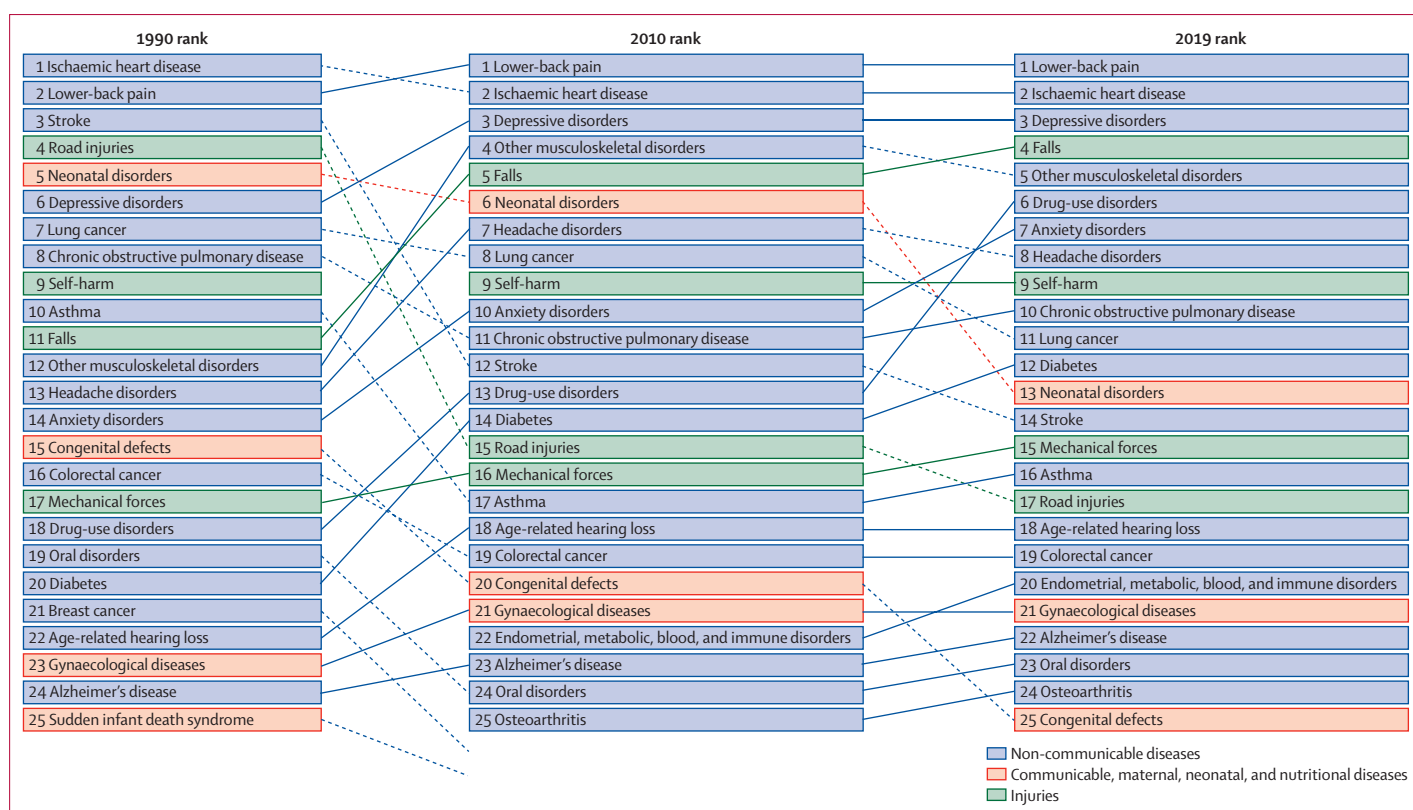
1990 rank

1 Ischaemic heart disease
2 Lower-back pain
3 Stroke
4 Road injuries
5 Neonatal disorders
6 Depressive disorders
7 Lung cancer
8 Chronic obstructive pulmonary disease
9 Self-harm
10 Asthma
11 Falls
12 Other musculoskeletal disorders
13 Headache disorders
14 Anxiety disorders
15 Congenital defects
16 Colorectal cancer
17 Mechanical forces
18 Drug-use disorders
19 Oral disorders
20 Diabetes
21 Breast cancer
22 Age-related hearing loss
23 Gynaecological diseases
24 Alzheimer's disease
25 Sudden infant death syndrome

2010 rank

1 Lower-back pain
2 Ischaemic heart disease
3 Depressive disorders
4 Other musculoskeletal disorders
5 Falls
6 Neonatal disorders
7 Headache disorders
8 Lung cancer
9 Self-harm
10 Anxiety disorders
11 Chronic obstructive pulmonary disease
12 Stroke
13 Drug-use disorders
14 Diabetes
15 Road injuries
16 Mechanical forces
17 Asthma
18 Age-related hearing loss
19 Colorectal cancer
20 Congenital defects
21 Gynaecological diseases
22 Endometrial, metabolic, blood, and immune disorders
23 Alzheimer's disease
24 Oral disorders
25 Osteoarthritis

2019 rank

1 Lower-back pain
2 Ischaemic heart disease
3 Depressive disorders
4 Falls
5 Other musculoskeletal disorders
6 Drug-use disorders
7 Anxiety disorders
8 Headache disorders
9 Self-harm
10 Chronic obstructive pulmonary disease
11 Lung cancer
12 Diabetes
13 Neonatal disorders
14 Stroke
15 Mechanical forces
16 Asthma
17 Road injuries
18 Age-related hearing loss
19 Colorectal cancer
20 Endometrial, metabolic, blood, and immune disorders
21 Gynaecological diseases
22 Alzheimer's disease
23 Oral disorders
24 Osteoarthritis
25 Congenital defects

Non-communicable diseases
Communicable, maternal, neonatal, and nutritional diseases
Injuries